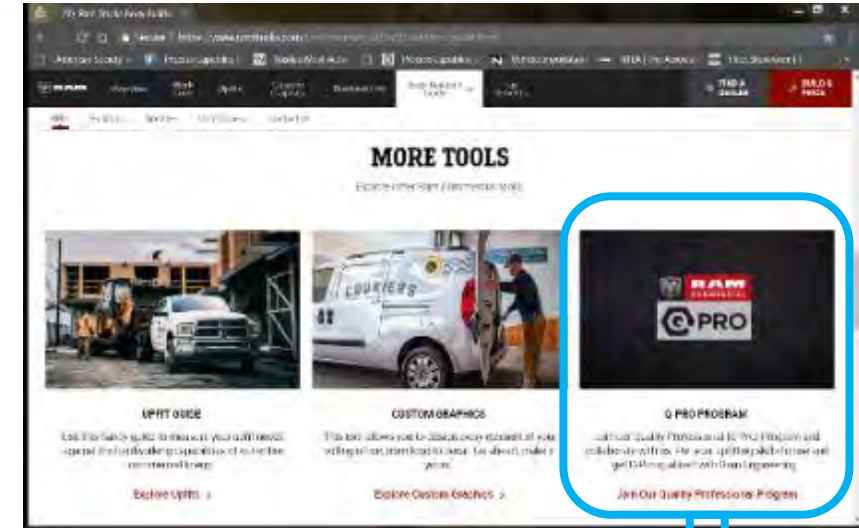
Secure | https://www.ramtrucks.com/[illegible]

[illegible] | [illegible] | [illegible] | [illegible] | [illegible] | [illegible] | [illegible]

RAM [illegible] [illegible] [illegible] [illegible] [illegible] Body Builders Guide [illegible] FIND A DEALER BUILD & PRICE

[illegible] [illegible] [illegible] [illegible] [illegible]

MORE TOOLS

Explore other Ram Commercial tools

COURIERS

RAM COMMERCIAL

Q PRO

UPFIT GUIDE

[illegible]

Explore Upfits ›

CUSTOM GRAPHICS

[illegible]

Explore Custom Graphics ›

Q-PRO PROGRAM

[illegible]

Join Our Quality Professional Program